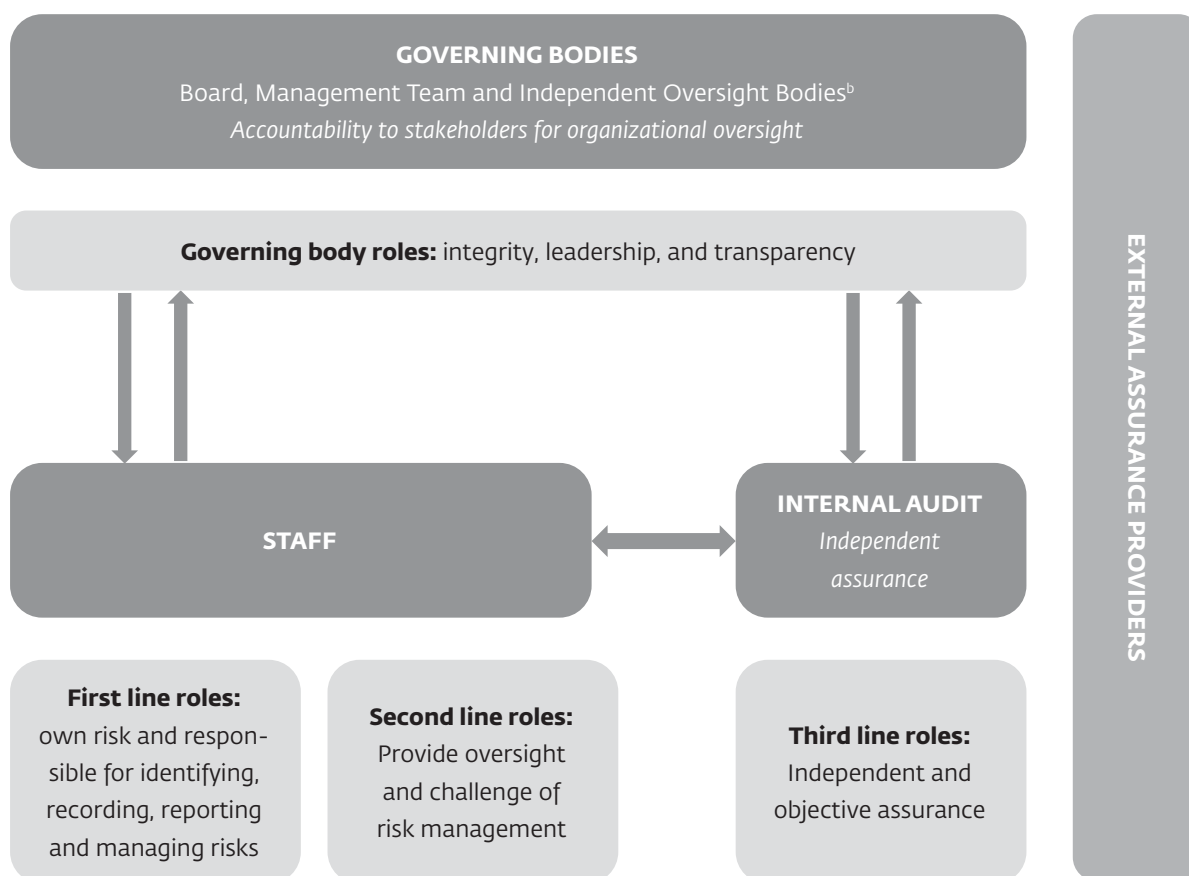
GOVERNING BODIES

Board, Management Team and Independent Oversight Bodies$^{b}$

*Accountability to stakeholders for organizational oversight*

**Governing body roles:** integrity, leadership, and transparency

STAFF

INTERNAL AUDIT

*Independent assurance*

**First line roles:** own risk and responsible for identifying, recording, reporting and managing risks

**Second line roles:** Provide oversight and challenge of risk management

**Third line roles:** Independent and objective assurance

EXTERNAL ASSURANCE PROVIDERS